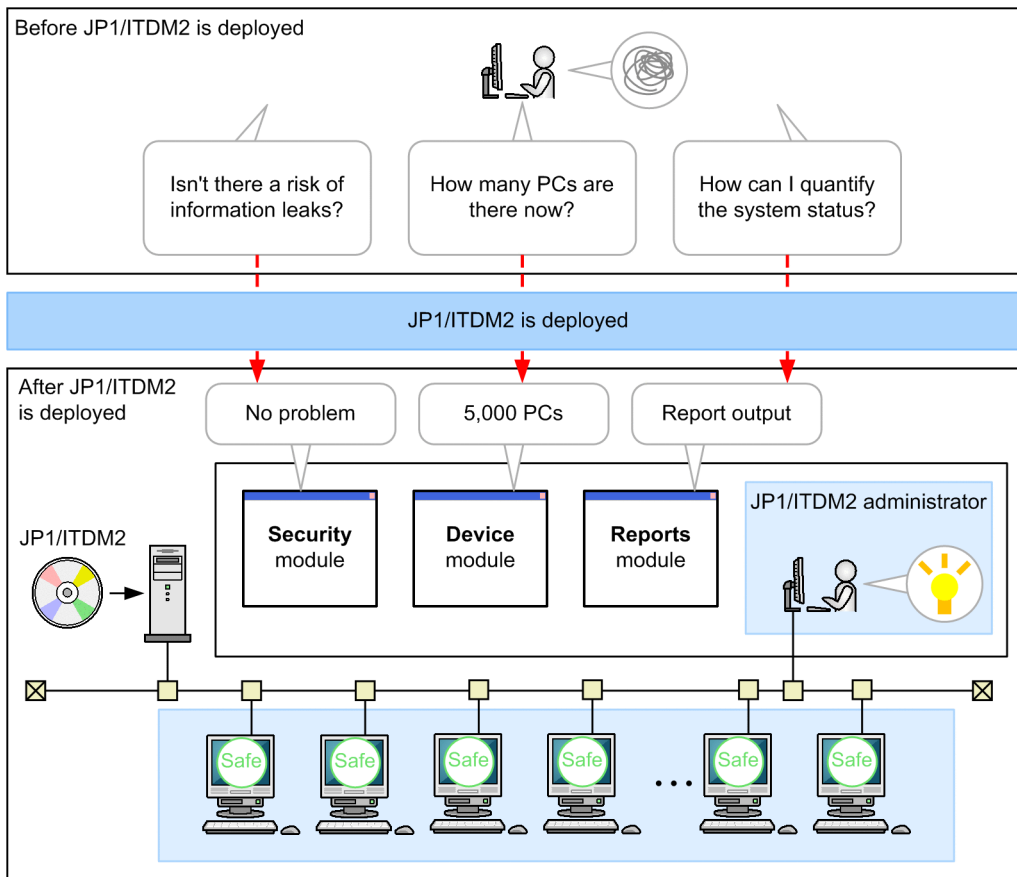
Before JP1/ITDM2 is deployed

Isn't there a risk of information leaks?

How many PCs are there now?

How can I quantify the system status?

JP1/ITDM2 is deployed

After JP1/ITDM2 is deployed

No problem

5,000 PCs

Report output

JP1/ITDM2

Security module

Device module

Reports module

JP1/ITDM2 administrator

Safe

Safe

Safe

Safe

...

Safe

Safe